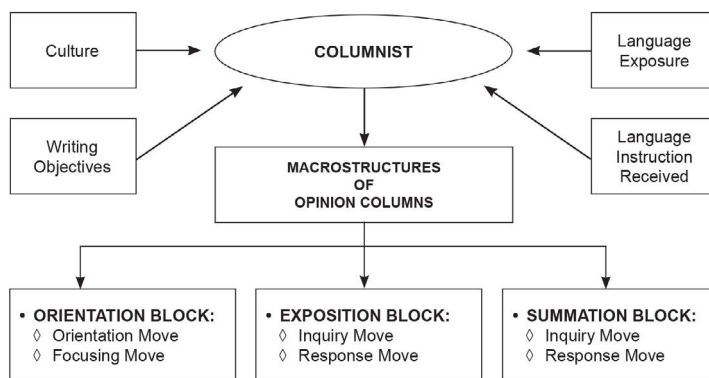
Culture

COLUMNIST

Language Exposure

Writing Objectives

Language Instruction Received

MACROSTRUCTURES OF OPINION COLUMNS

• ORIENTATION BLOCK:
◊ Orientation Move
◊ Focusing Move

• EXPOSITION BLOCK:
◊ Inquiry Move
◊ Response Move

• SUMMATION BLOCK:
◊ Inquiry Move
◊ Response Move